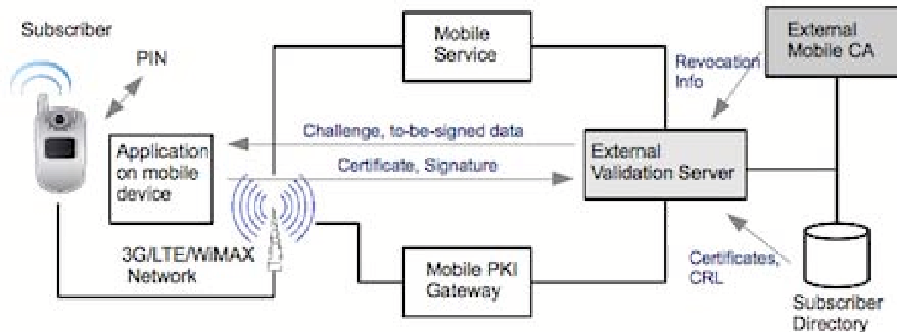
Subscriber

PIN

Mobile Service

External Mobile CA

Revocation Info

Challenge, to-be-signed data

Application on mobile device

Certificate, Signature

External Validation Server

3G/LTE/WiMAX Network

Mobile PKI Gateway

Certificates, CRL

Subscriber Directory